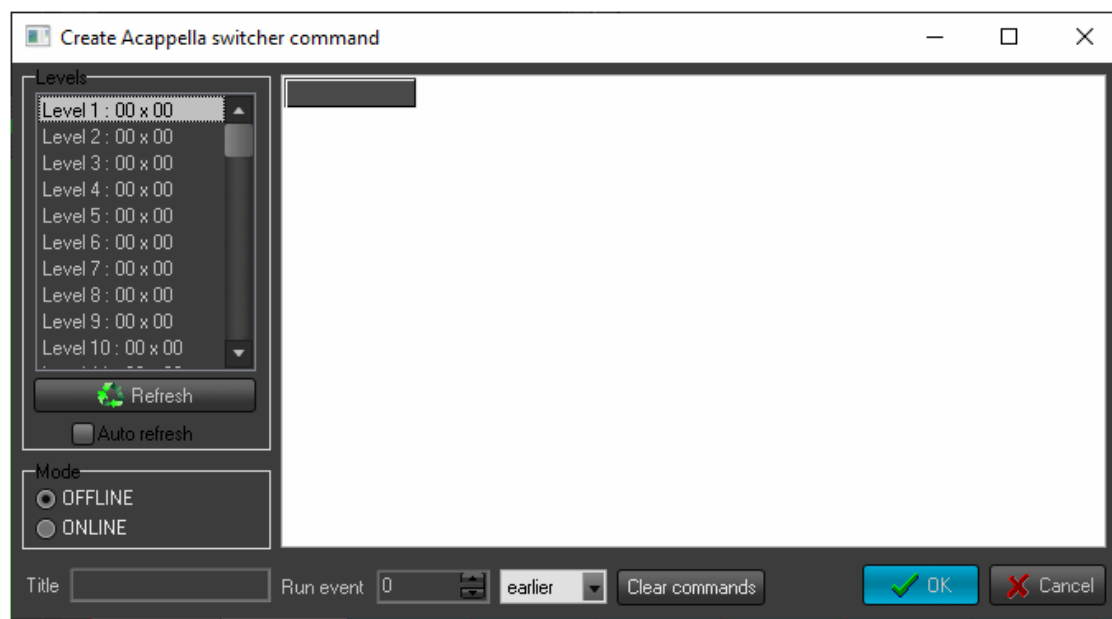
Create Acappella switcher command

Levels
Level 1 : 00 x 00
Level 2 : 00 x 00
Level 3 : 00 x 00
Level 4 : 00 x 00
Level 5 : 00 x 00
Level 6 : 00 x 00
Level 7 : 00 x 00
Level 8 : 00 x 00
Level 9 : 00 x 00
Level 10 : 00 x 00
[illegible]

Refresh
Auto refresh

Mode
OFFLINE
ONLINE

Title
Run event 0
earlier
Clear commands
OK
Cancel